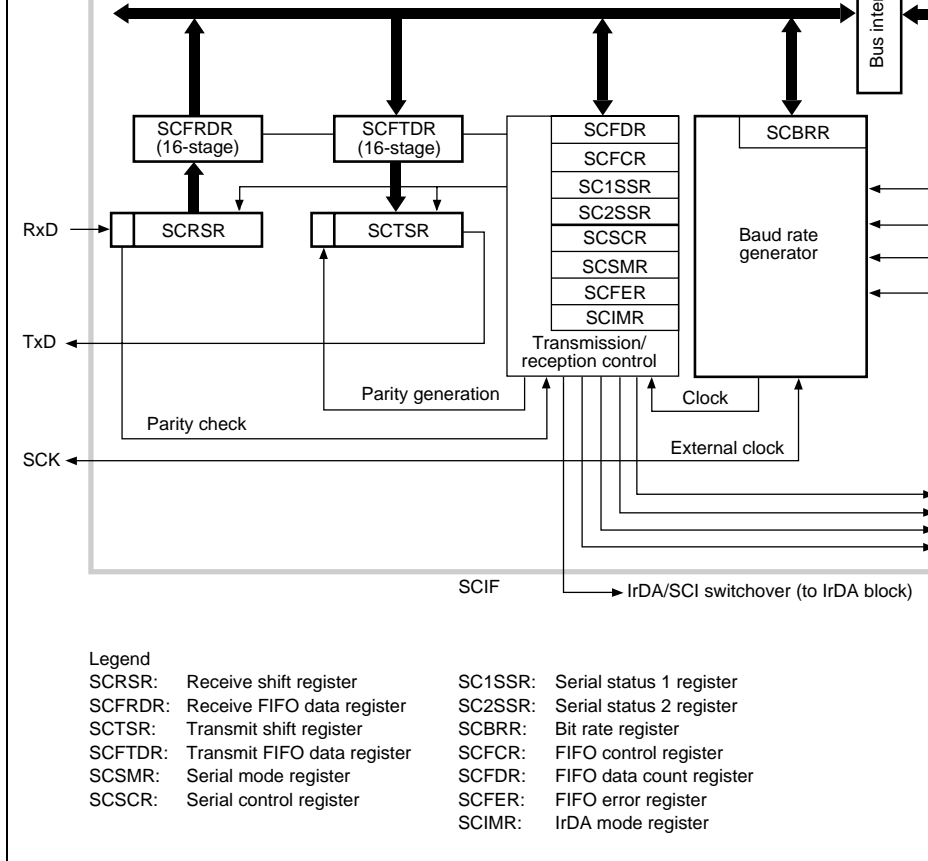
Bus inte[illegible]

SCFRDR (16-stage)

SCFTDR (16-stage)

SCFDR

SCFCR

SC1SSR

SC2SSR

SCSCR

SCSMR

SCFER

SCIMR

SCBRR

Baud rate generator

RxD

SCRSR

SCTSR

TxD

Transmission/ reception control

Parity generation

Clock

Parity check

External clock

SCK

SCIF

IrDA/SCI switchover (to IrDA block)

Legend

SCRSR: Receive shift register

SCFRDR: Receive FIFO data register

SCTSR: Transmit shift register

SCFTDR: Transmit FIFO data register

SCSMR: Serial mode register

SCSCR: Serial control register

SC1SSR: Serial status 1 register

SC2SSR: Serial status 2 register

SCBRR: Bit rate register

SCFCR: FIFO control register

SCFDR: FIFO data count register

SCFER: FIFO error register

SCIMR: IrDA mode register